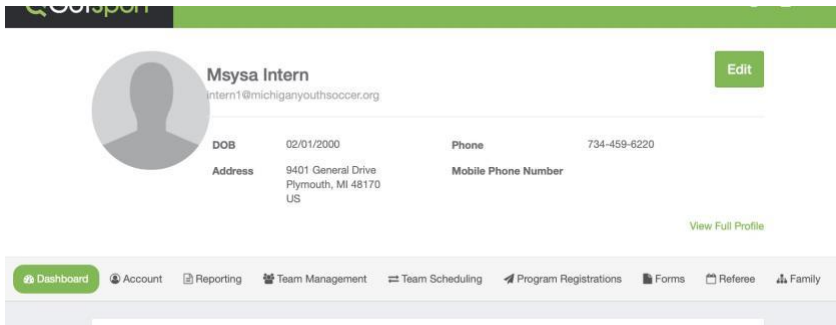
Msysa Intern
intern1@michiganyouthsoccer.org

Edit

| DOB | 02/01/2000 | Phone | 734-459-6220 |
|---|---|---|---|
| Address | 9401 General Drive Plymouth, MI 48170 US | Mobile Phone Number | |

View Full Profile

Dashboard Account Reporting Team Management Team Scheduling Program Registrations Forms Referee Family